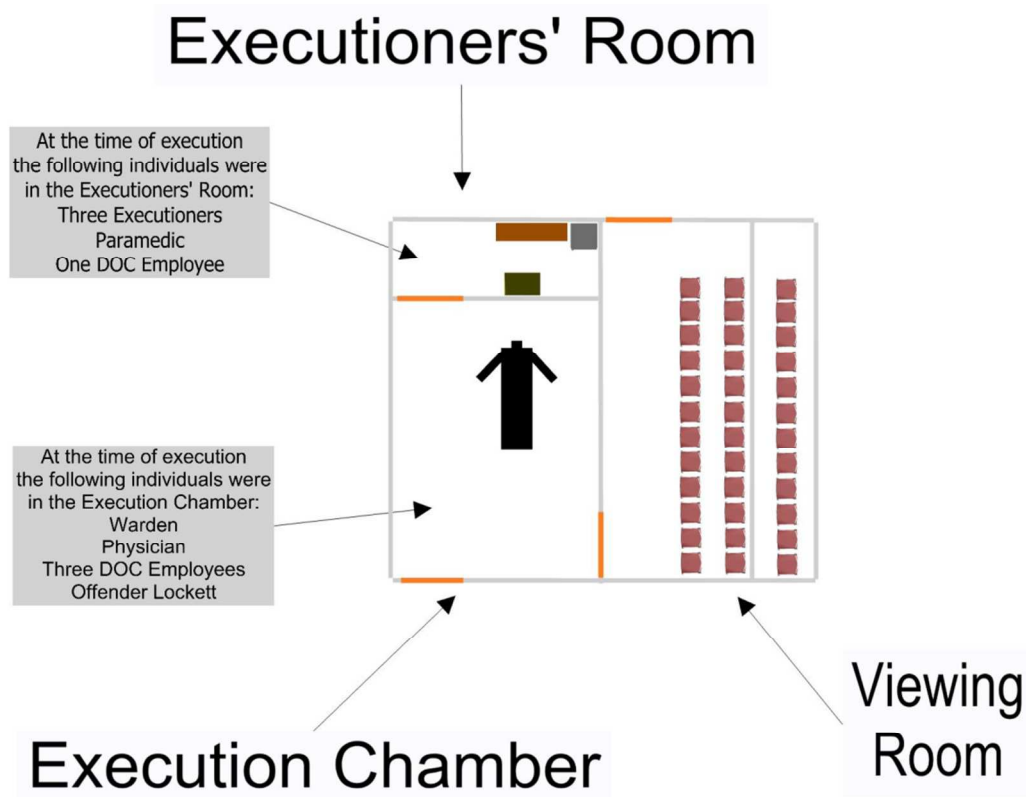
Executioners' Room

At the time of execution the following individuals were in the Executioners' Room:
Three Executioners
Paramedic
One DOC Employee

At the time of execution the following individuals were in the Execution Chamber:
Warden
Physician
Three DOC Employees
Offender Lockett

Viewing Room

Execution Chamber